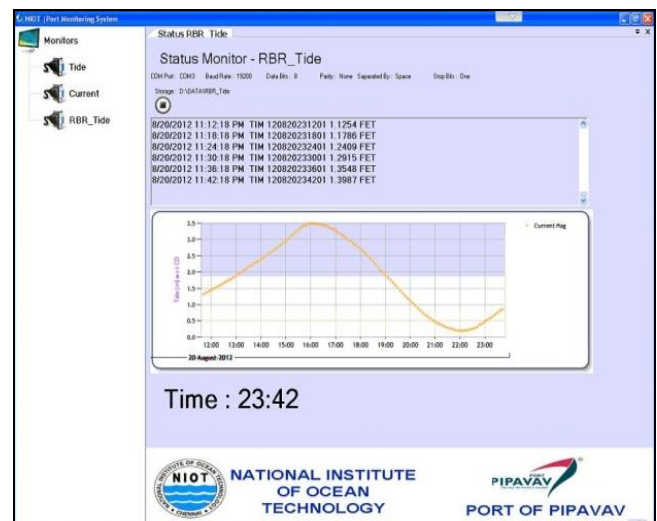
NIOT | Port Monitoring System

Monitors

Tide

Current

RBR_Tide

Status RBR_Tide

Status Monitor - RBR_Tide

COM Port : COM3 Baud Rate : 19200 Data Bits : 8 Parity : None Separated By : Space Stop Bits : One

Storage : D:\DATA\RBR_Tide

8/20/2012 11:12:18 PM TIM 120820231201 1.1254 FET
8/20/2012 11:18:18 PM TIM 120820231801 1.1786 FET
8/20/2012 11:24:18 PM TIM 120820232401 1.2409 FET
8/20/2012 11:30:18 PM TIM 120820233001 1.2915 FET
8/20/2012 11:36:18 PM TIM 120820233601 1.3548 FET
8/20/2012 11:42:18 PM TIM 120820234201 1.3987 FET

Current Avg

3.5
3.0
2.5
2.0
1.5
1.0
0.5
0.0

Tide (m) w.r.t CD

12:00 13:00 14:00 15:00 16:00 17:00 18:00 19:00 20:00 21:00 22:00 23:00

20-August-2012

Time : 23:42

NIOT

NATIONAL INSTITUTE OF OCEAN TECHNOLOGY

NATIONAL INSTITUTE OF OCEAN TECHNOLOGY CHENNAI

PIPAVAV

PORT OF PIPAVAV